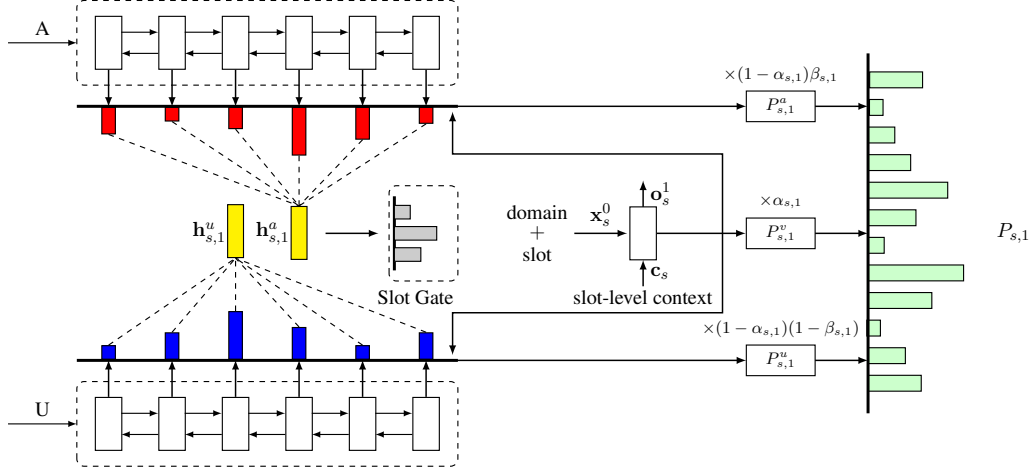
A

$\times(1-\alpha_{s,1})\beta_{s,1}$

$P^a_{s,1}$

$\mathbf{h}^u_{s,1}$ $\mathbf{h}^a_{s,1}$

Slot Gate

domain + slot

$\mathbf{x}^0_s$

$\mathbf{o}^1_s$

$\mathbf{c}_s$

slot-level context

$\times\alpha_{s,1}$

$P^v_{s,1}$

$P_{s,1}$

$\times(1-\alpha_{s,1})(1-\beta_{s,1})$

$P^u_{s,1}$

U